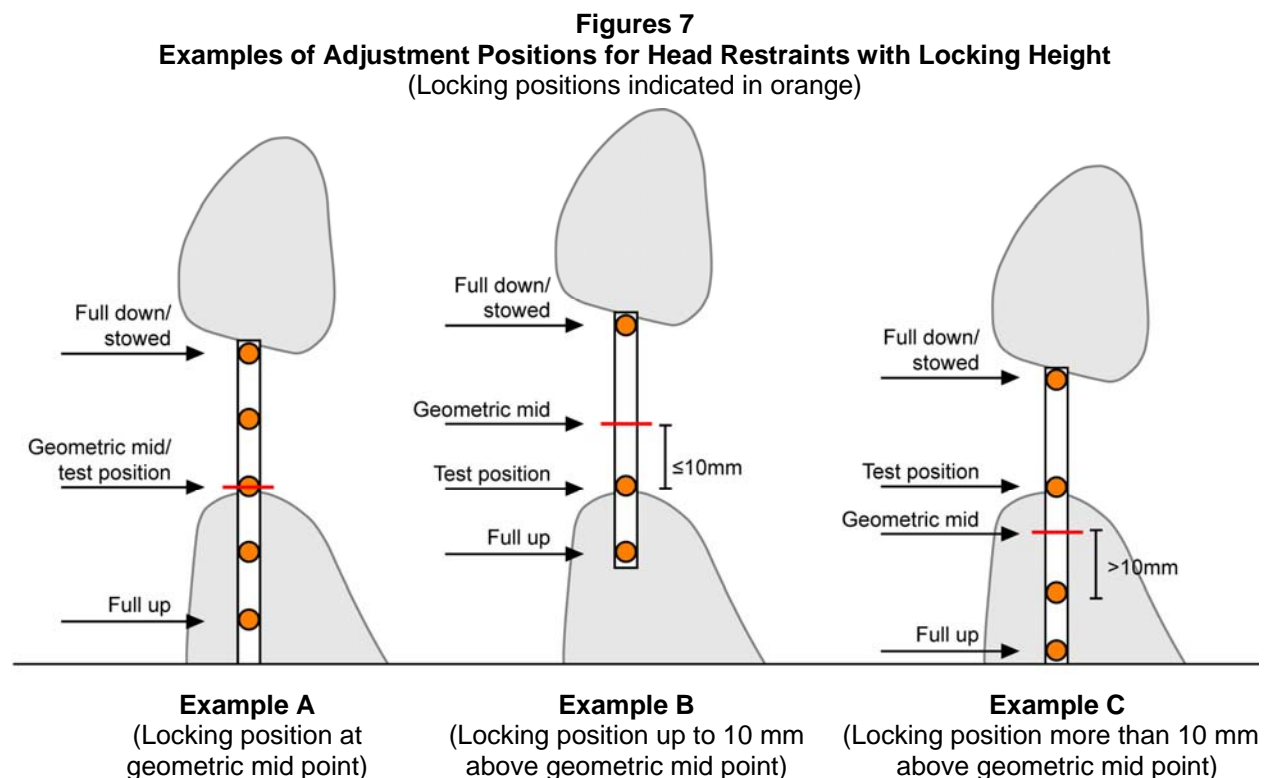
**Figures 7**
**Examples of Adjustment Positions for Head Restraints with Locking Height**
(Locking positions indicated in orange)

Full down/ stowed

Geometric mid/ test position

Full up

Full down/ stowed

Geometric mid

Test position

≤10mm

Full up

Full down/ stowed

Test position

Geometric mid

>10mm

Full up

**Example A**
(Locking position at geometric mid point)

**Example B**
(Locking position up to 10 mm above geometric mid point)

**Example C**
(Locking position more than 10 mm above geometric mid point)